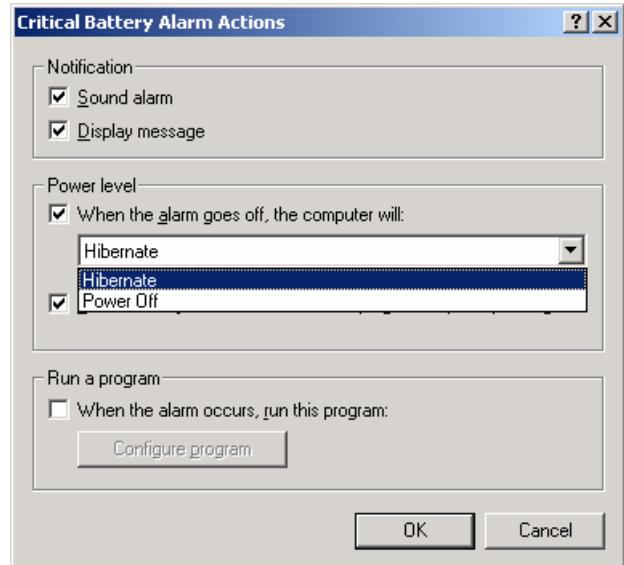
Critical Battery Alarm Actions

?
X

Notification

Sound alarm

Display message

Power level

When the alarm goes off, the computer will:

Hibernate

Hibernate

Power Off

Run a program

When the alarm occurs, run this program:

Configure program

OK

Cancel